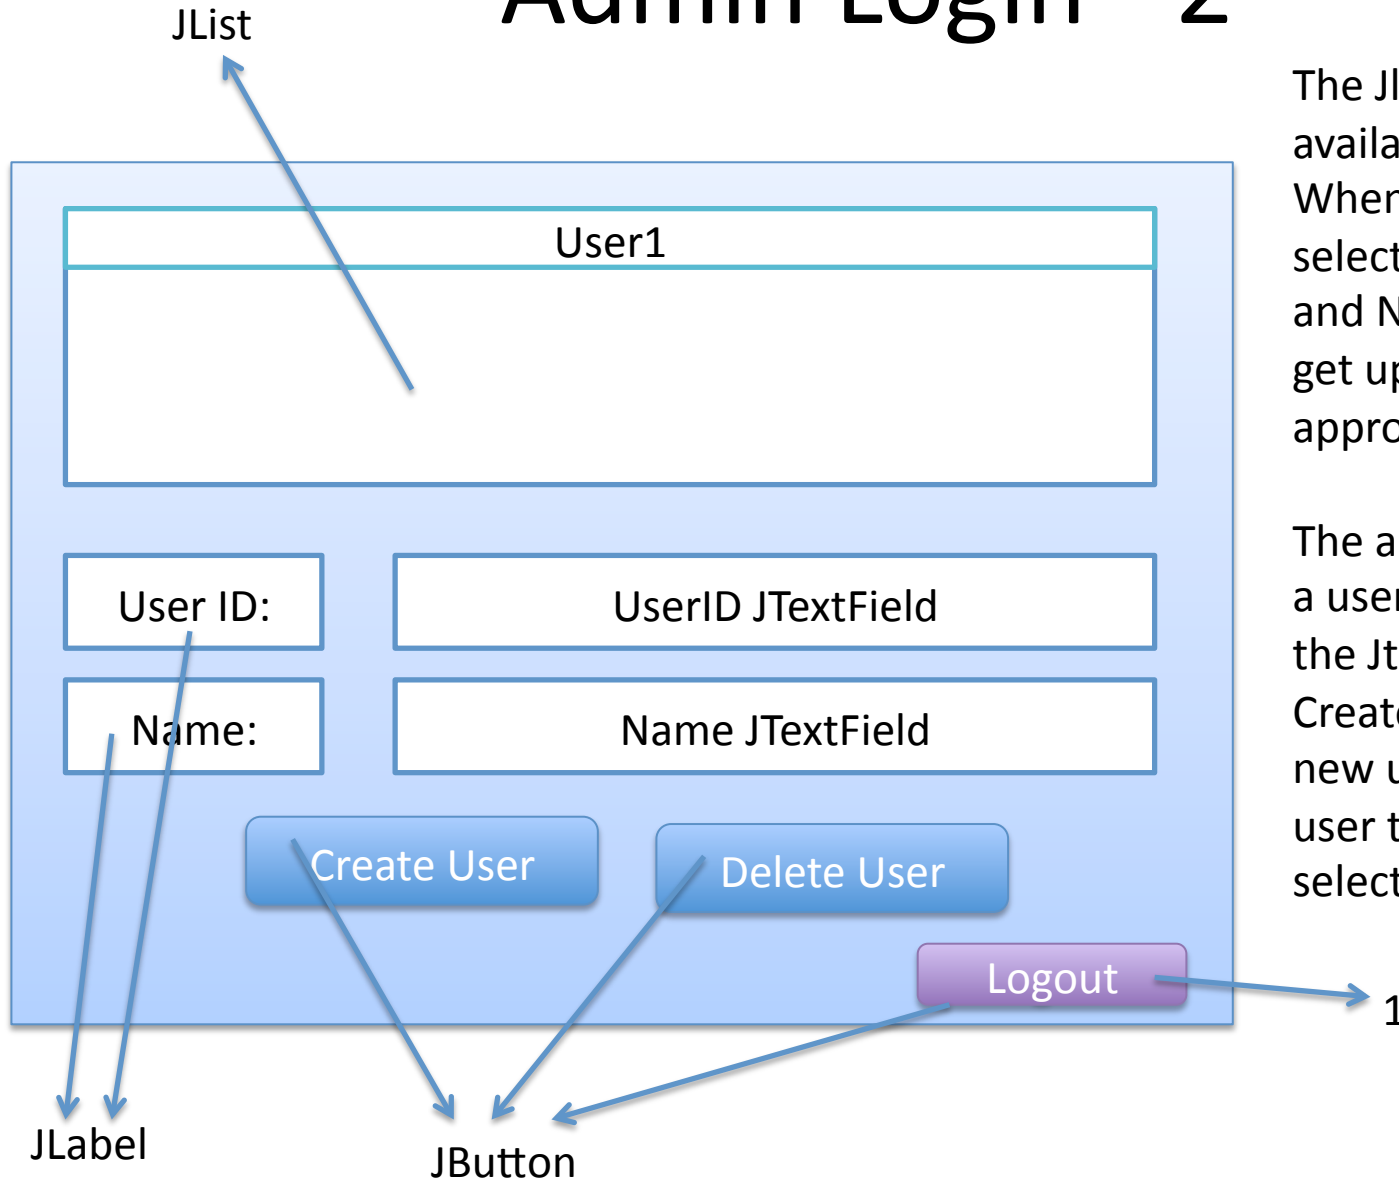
JList

Admin Login - 2

The Jl
availa
When
select
and N
get up
appro

The a
a user
the Jt
Create
new u
user t
select

User1

User ID:

UserID JTextField

Name:

Name JTextField

Create User

Delete User

Logout

1

JLabel

JButton